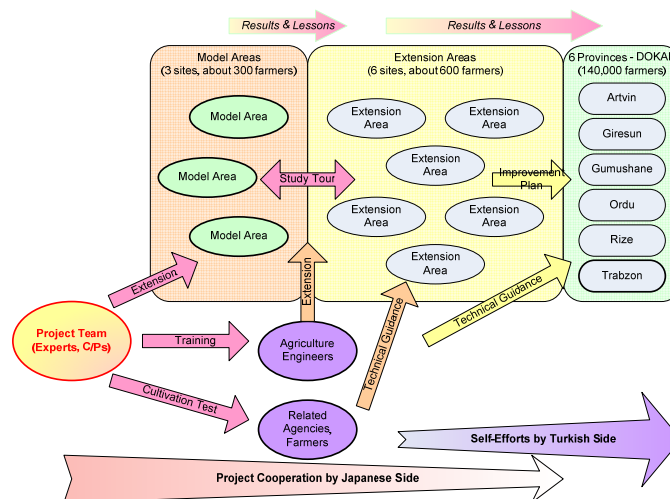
Results & Lessons

Results & Lessons

Model Areas
(3 sites, about 300 farmers)

Model Area

Model Area

Model Area

Extension Areas
(6 sites, about 600 farmers)

Extension Area

Extension Area

Extension Area

Extension Area

Extension Area

Extension Area

6 Provinces - DOKAP
(140,000 farmers)

Artvin

Giresun

Gumushane

Ordu

Rize

Trabzon

Study Tour

Improvement Plan

Extension

Extension

Technical Guidance

Technical Guidance

Project Team
(Experts, C/Ps)

Training

Agriculture Engineers

Cultivation Test

Related Agencies, Farmers

Self-Efforts by Turkish Side

Project Cooperation by Japanese Side